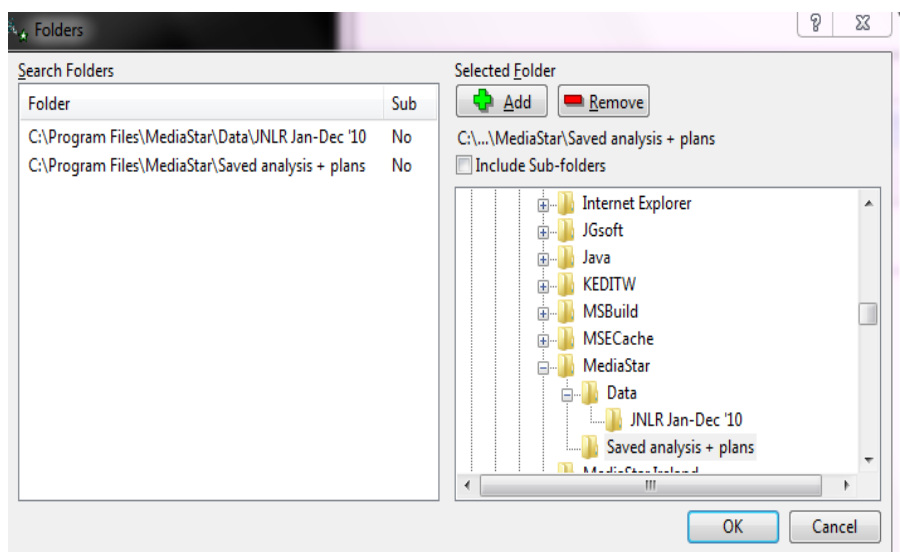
Folders

?

Search Folders

| Folder | Sub |
|---|---|
| C:\Program Files\MediaStar\Data\JNLR Jan-Dec '10 | No |
| C:\Program Files\MediaStar\Saved analysis + plans | No |

Selected Folder

Add

Remove

C:\...\MediaStar\Saved analysis + plans

Include Sub-folders

Internet Explorer
JGsoft
Java
KEDITW
MSBuild
MSECache
MediaStar
Data
JNLR Jan-Dec '10
Saved analysis + plans
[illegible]

OK

Cancel